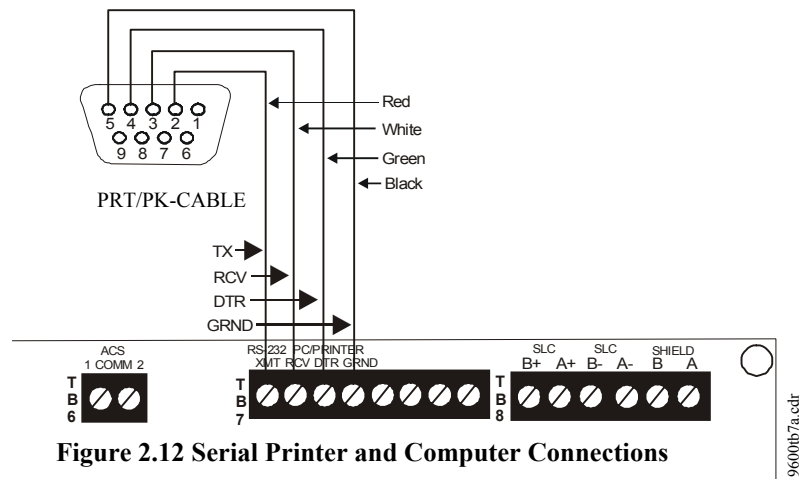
5 4 3 2 1
9 8 7 6

Red
White
Green
Black

PRT/PK-CABLE

TX
RCV
DTR
GRND

ACS
1 COMM 2
T
B
6

RS 232 PC/PRINTER
XMT RCV DTR GRND
T
B
7

SLC
B+ A+
SLC
B- A-
SHIELD
B A
T
B
8

9600tb7a.cdr

Figure 2.12 Serial Printer and Computer Connections